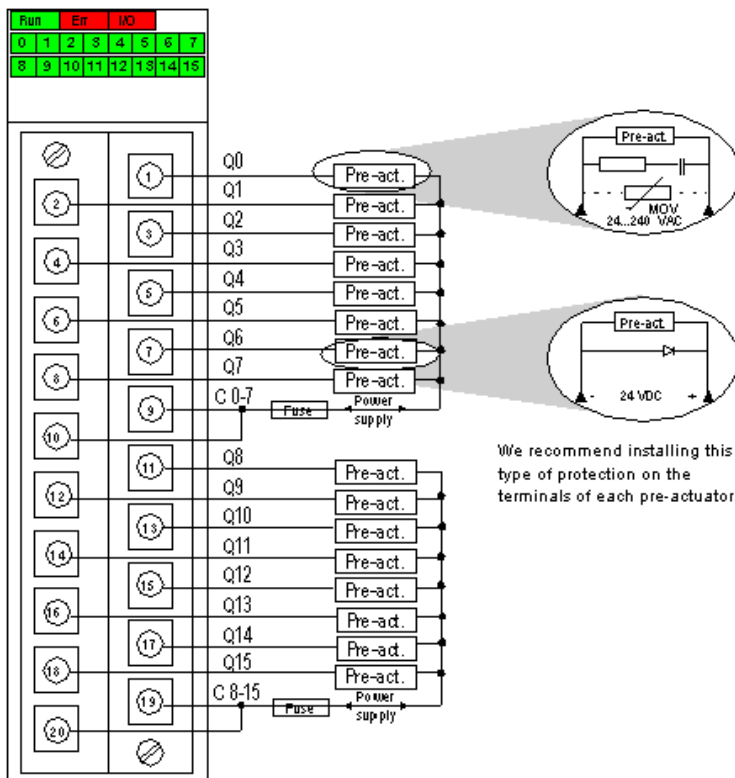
Run Err I/O

0 1 2 3 4 5 6 7

8 9 10 11 12 13 14 15

1
2
3
4
5
6
7
8
9
10
11
12
13
14
15
16
17
18
19
20

Q0 Pre-act.
Q1 Pre-act.
Q2 Pre-act.
Q3 Pre-act.
Q4 Pre-act.
Q5 Pre-act.
Q6 Pre-act.
Q7 Pre-act.
C 0-7 Fuse Power supply

Q8 Pre-act.
Q9 Pre-act.
Q10 Pre-act.
Q11 Pre-act.
Q12 Pre-act.
Q13 Pre-act.
Q14 Pre-act.
Q15 Pre-act.
C 8-15 Fuse Power supply

Pre-act.
MOV
24...240 VAC

Pre-act.
- 24 VDC +

We recommend installing this type of protection on the terminals of each pre-actuator